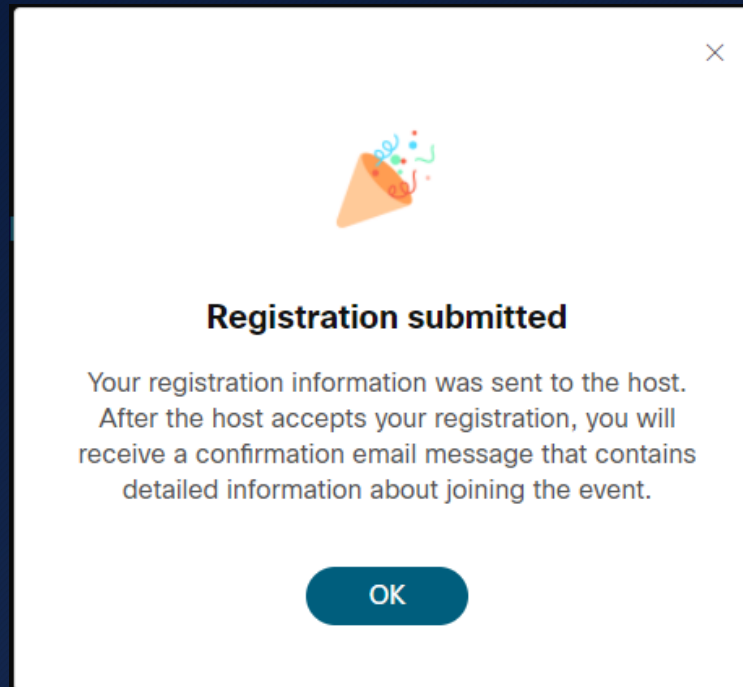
×

Registration submitted

Your registration information was sent to the host. After the host accepts your registration, you will receive a confirmation email message that contains detailed information about joining the event.

OK